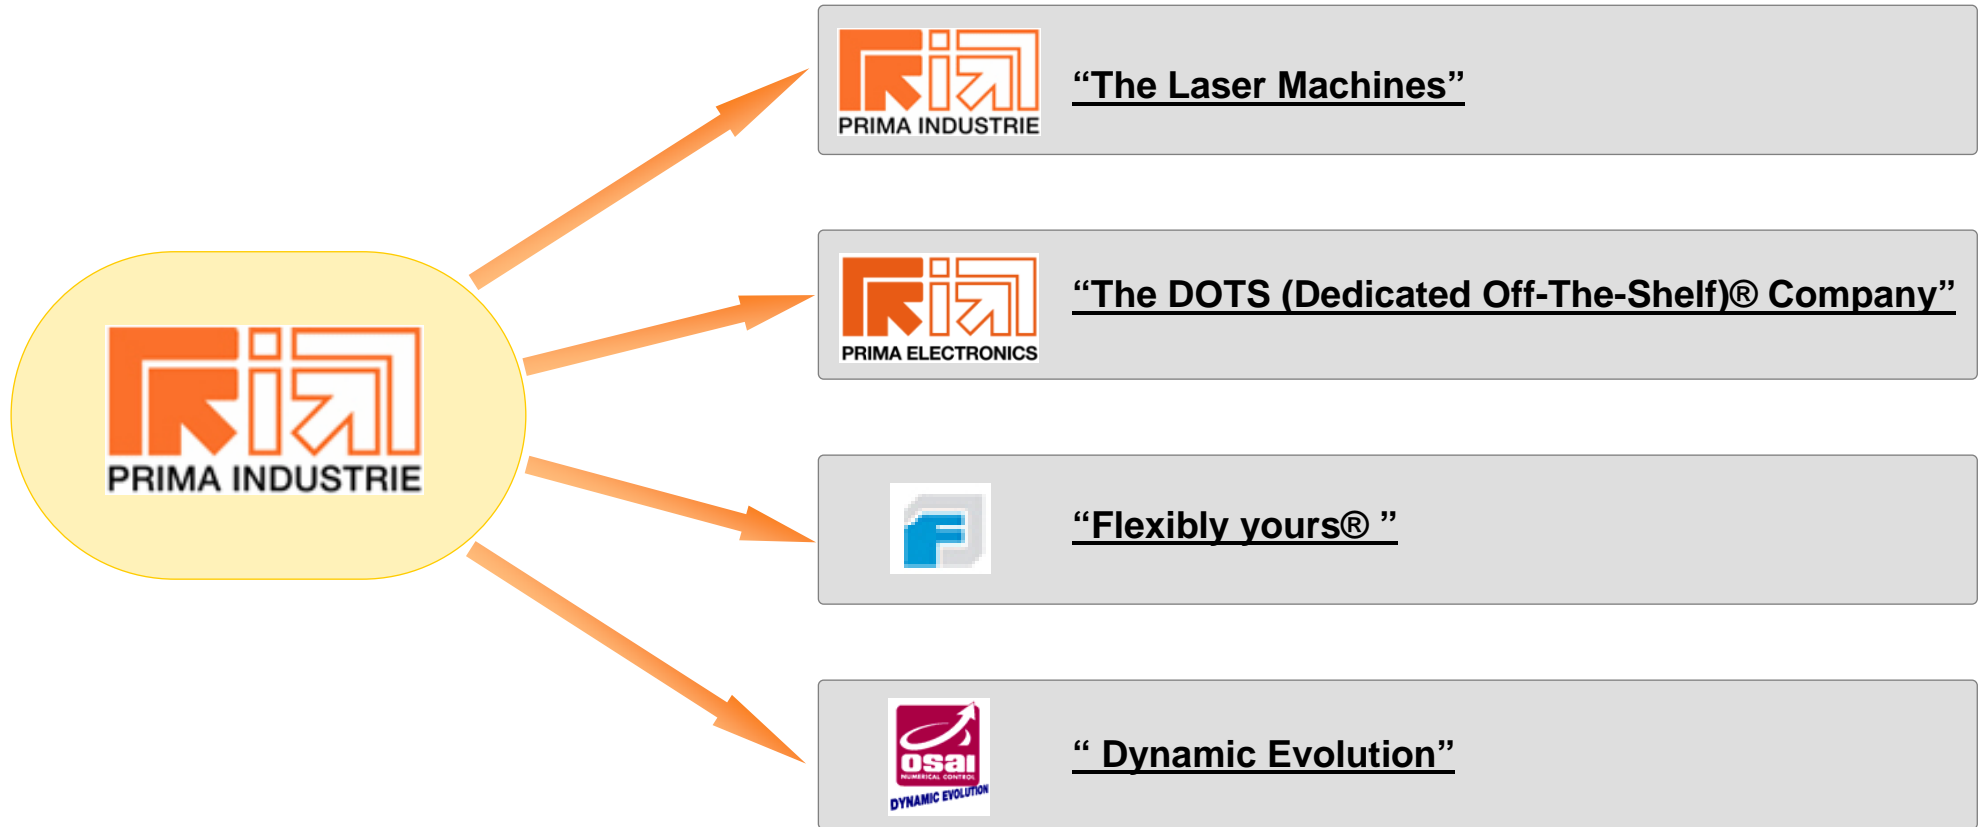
PRIMA INDUSTRIE

PRIMA INDUSTRIE

“The Laser Machines”

PRIMA ELECTRONICS

“The DOTS (Dedicated Off-The-Shelf)® Company”

“Flexibly yours® ”

osai

NUMERICAL CONTROL

DYNAMIC EVOLUTION

“ Dynamic Evolution”